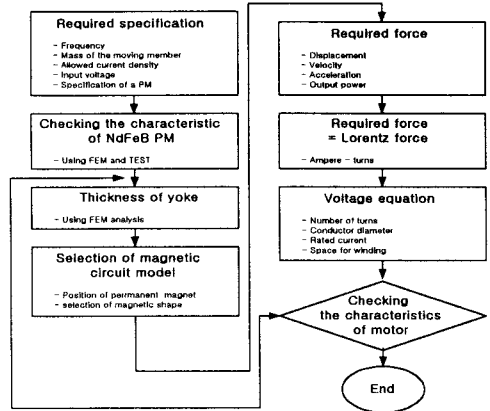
Required specification

- Frequency
- Mass of the moving member
- Allowed current density
- Input voltage
- Specification of a PM

Checking the characteristic of NdFeB PM

- Using FEM and TEST

Thickness of yoke

- Using FEM analysis

Selection of magnetic circuit model

- Position of permanent magnet
- selection of magnetic shape

Required force

- Displacement
- Velocity
- Acceleration
- Output power

Required force = Lorentz force

- Ampere - turns

Voltage equation

- Number of turns
- Conductor diameter
- Rated current
- Space for winding

Checking the characteristics of motor

End